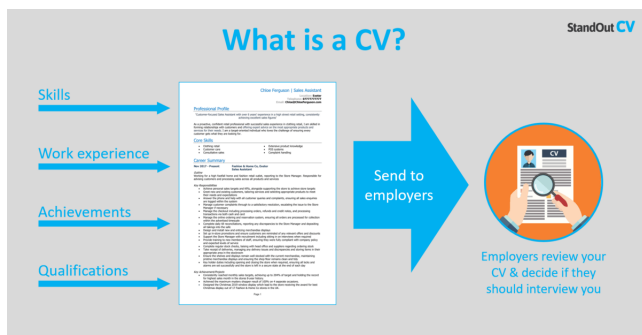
StandOut CV

What is a CV?

Skills

Work experience

Achievements

Qualifications

Chloe Ferguson | Sales Assistant

Professional Profile

Core Skills

Career Summary

Page 1

Send to employers

Employers review your CV & decide if they should interview you